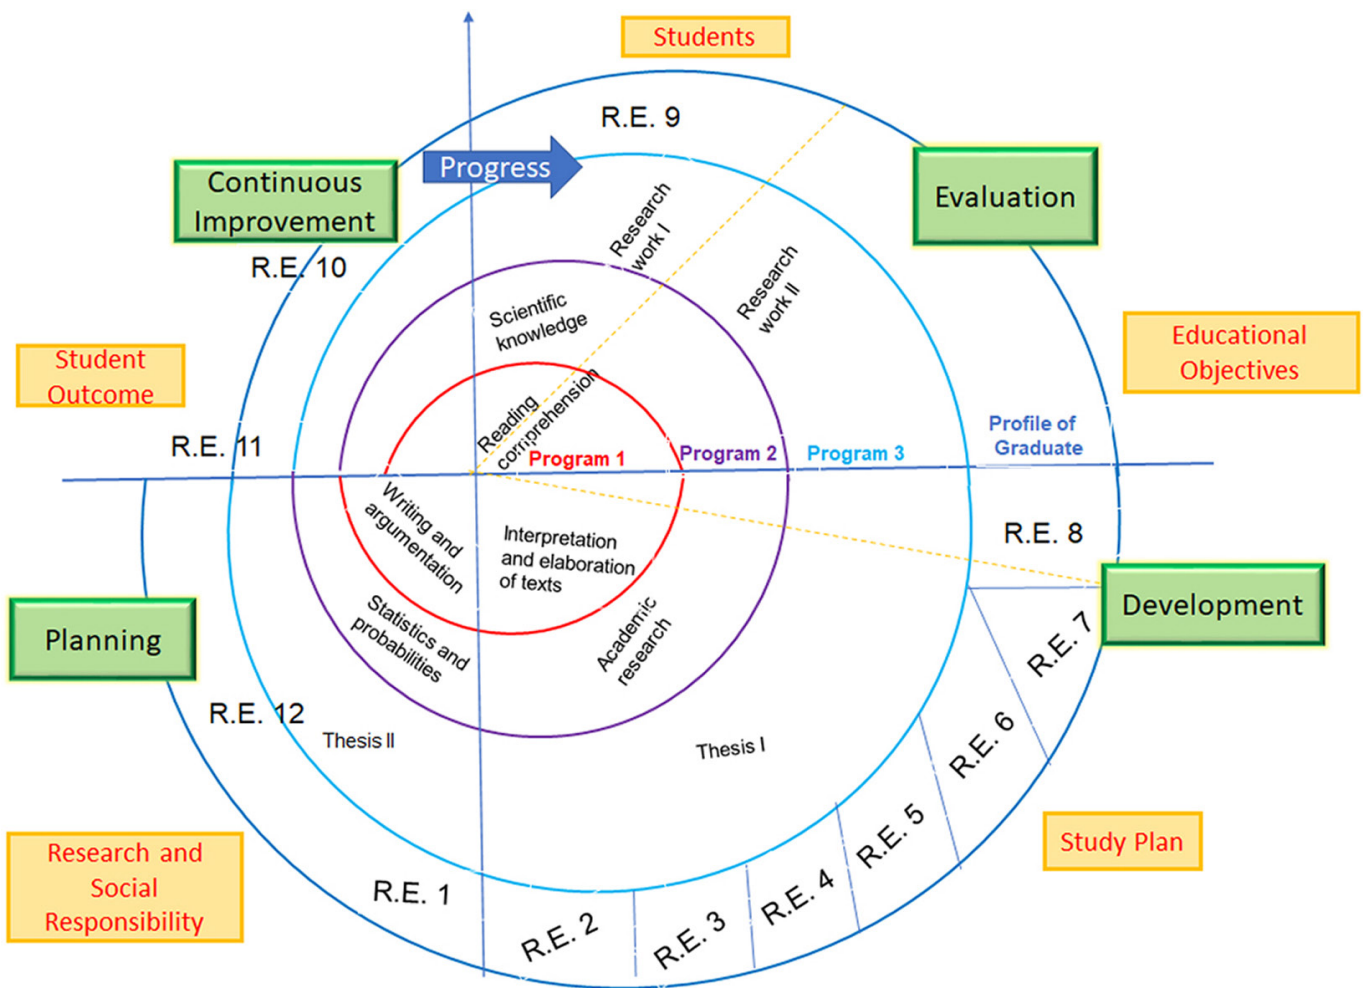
Students

R.E. 9

Continuous Improvement

Progress

Evaluation

R.E. 10

Research work I

Research work II

Scientific knowledge

Educational Objectives

Student Outcome

Reading comprehension

R.E. 11

Program 1

Program 2

Program 3

Profile of Graduate

Writing and argumentation

Interpretation and elaboration of texts

R.E. 8

Development

Planning

Statistics and probabilities

Academic research

R.E. 7

R.E. 12

Thesis II

Thesis I

R.E. 6

R.E. 5

Study Plan

Research and Social Responsibility

R.E. 1

R.E. 4

R.E. 2

R.E. 3